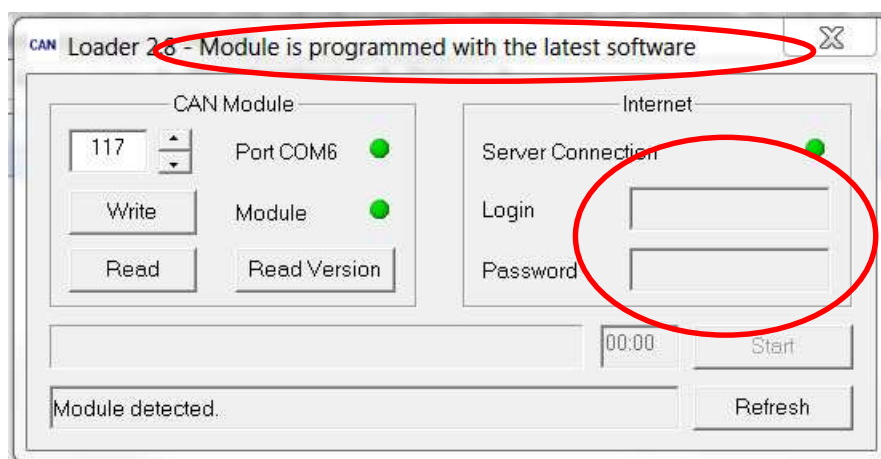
CAN Loader 2.8 - Module is programmed with the latest software

CAN Module

117

Port COM6

Write

Module

Read

Read Version

Internet

Server Connection

Login

Password

00:00

Start

Module detected.

Refresh